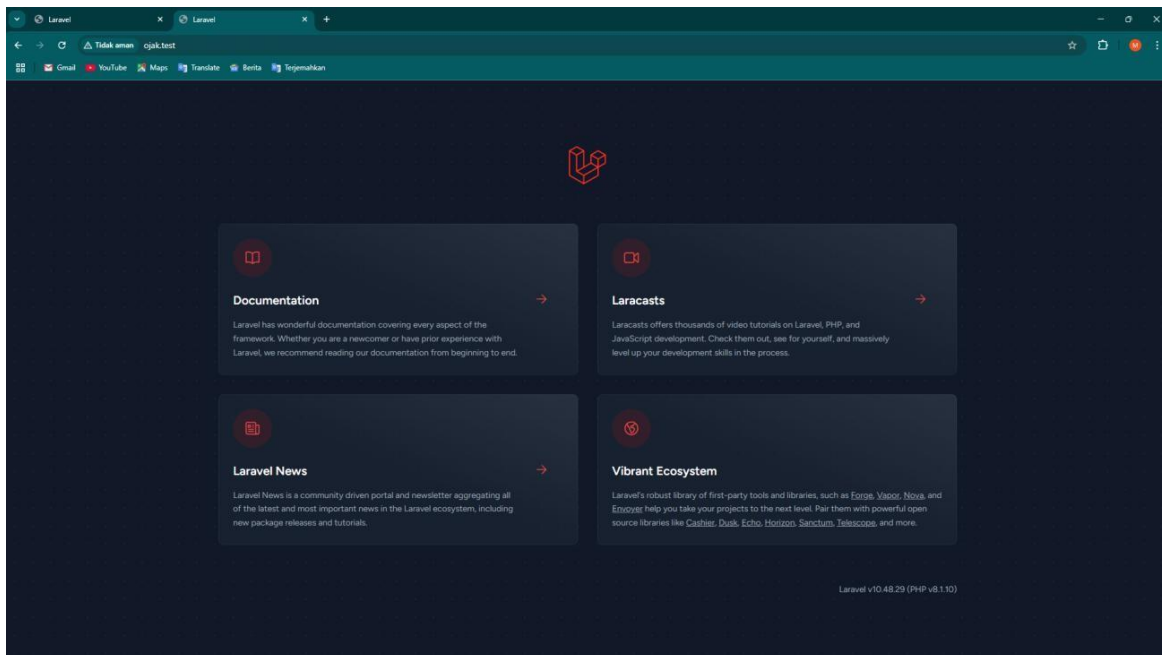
Laravel × Laravel × +

Tidak aman ojak.test

Gmail YouTube Maps Translate Berita Terjemahkan

Documentation

Laravel has wonderful documentation covering every aspect of the framework. Whether you are a newcomer or have prior experience with Laravel, we recommend reading our documentation from beginning to end.

Laracasts

Laracasts offers thousands of video tutorials on Laravel, PHP, and JavaScript development. Check them out, see for yourself, and massively level up your development skills in the process.

Laravel News

Laravel News is a community driven portal and newsletter aggregating all of the latest and most important news in the Laravel ecosystem, including new package releases and tutorials.

Vibrant Ecosystem

Laravel's robust library of first-party tools and libraries, such as Forge, Vapor, Nova, and Envoyer help you take your projects to the next level. Pair them with powerful open source libraries like Cashier, Dusk, Echo, Horizon, Sanctum, Telescope, and more.

Laravel v10.48.29 (PHP v8.1.10)